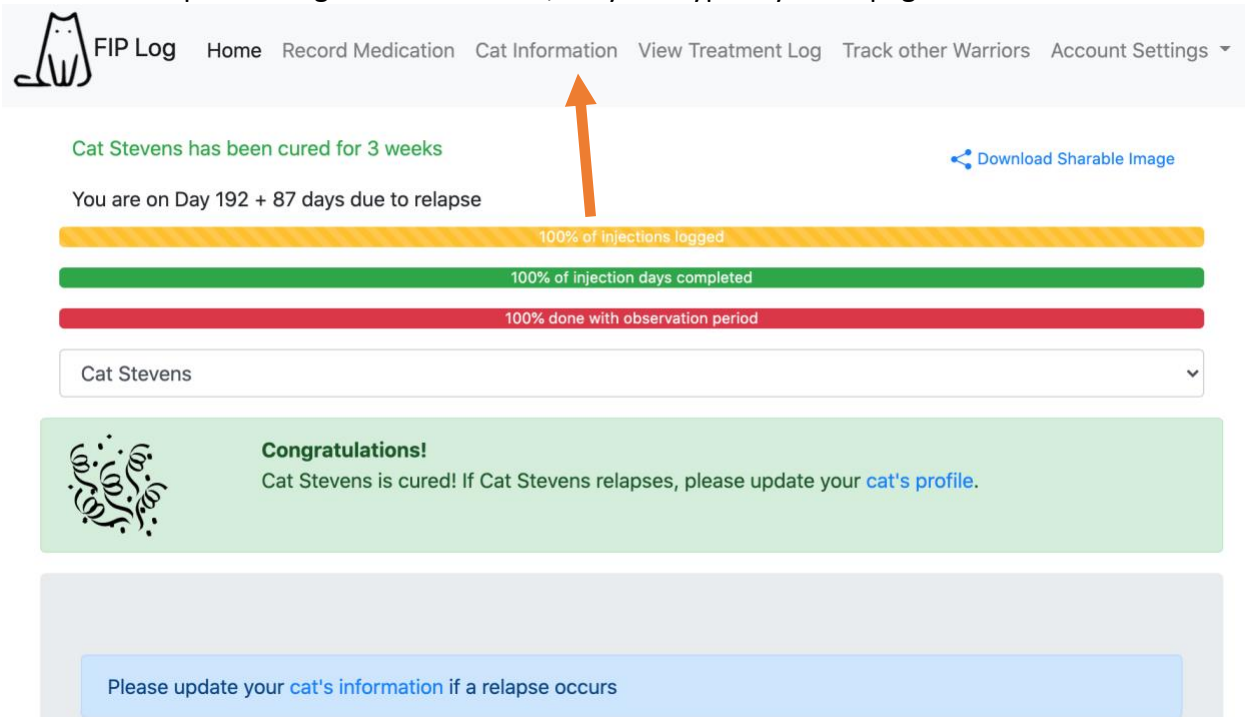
FIP Log Home Record Medication Cat Information View Treatment Log Track other Warriors Account Settings

Cat Stevens has been cured for 3 weeks

Download Sharable Image

You are on Day 192 + 87 days due to relapse

100% of injections logged

100% of injection days completed

100% done with observation period

Cat Stevens

Congratulations!
Cat Stevens is cured! If Cat Stevens relapses, please update your cat's profile.

Please update your cat's information if a relapse occurs